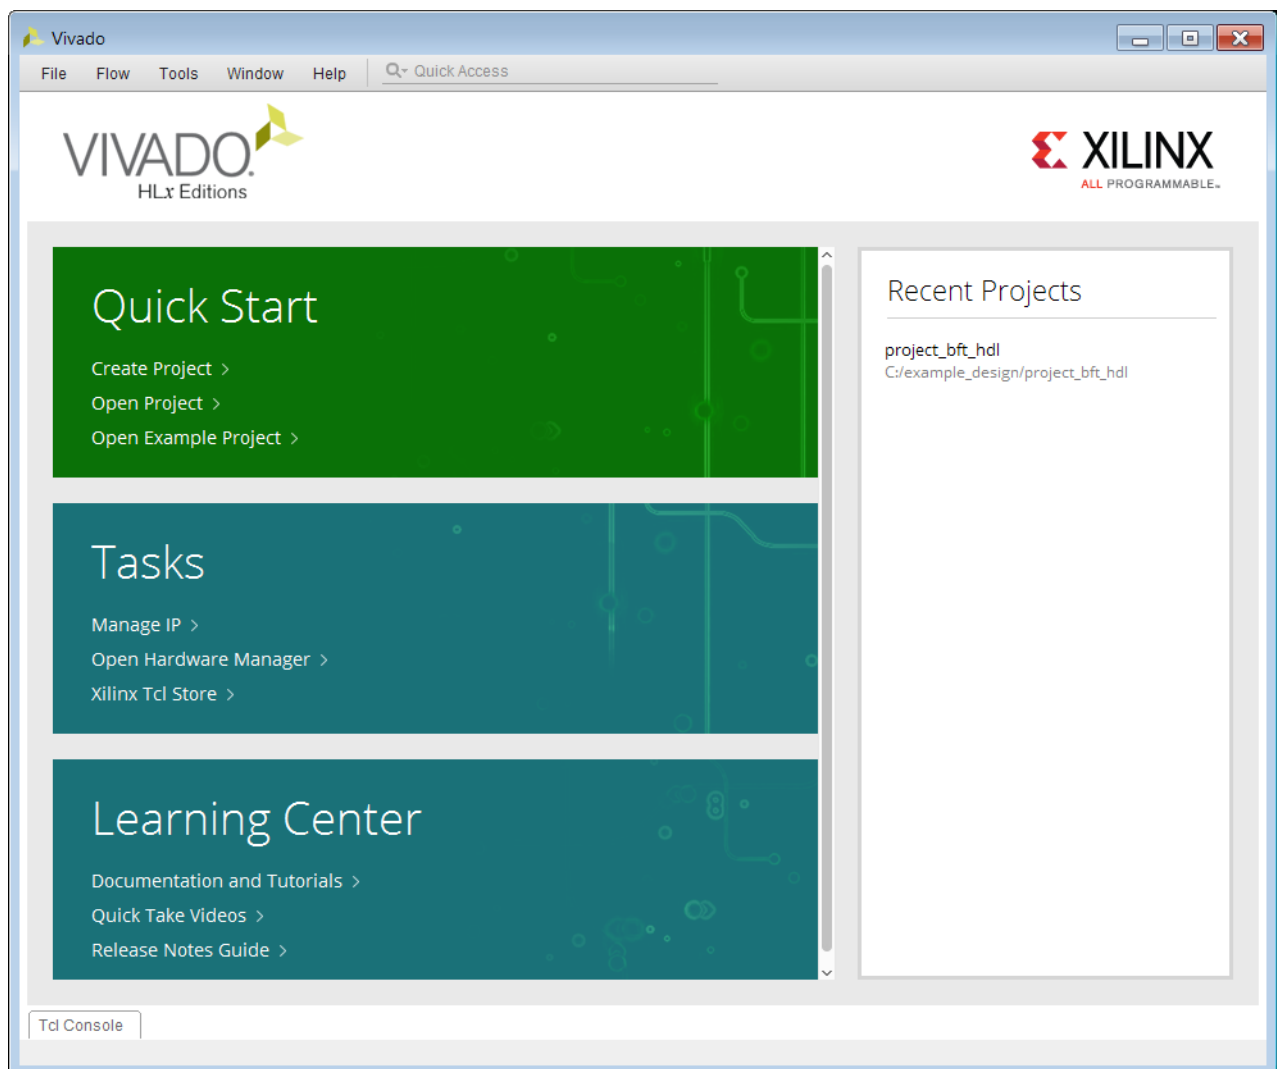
Vivado

File Flow Tools Window Help Quick Access

VIVADO
HLx Editions

XILINX
ALL PROGRAMMABLE.

Quick Start

Create Project >

Open Project >

Open Example Project >

Tasks

Manage IP >

Open Hardware Manager >

Xilinx Tcl Store >

Learning Center

Documentation and Tutorials >

Quick Take Videos >

Release Notes Guide >

Recent Projects

project_bft_hdl
C:/example_design/project_bft_hdl

Tcl Console